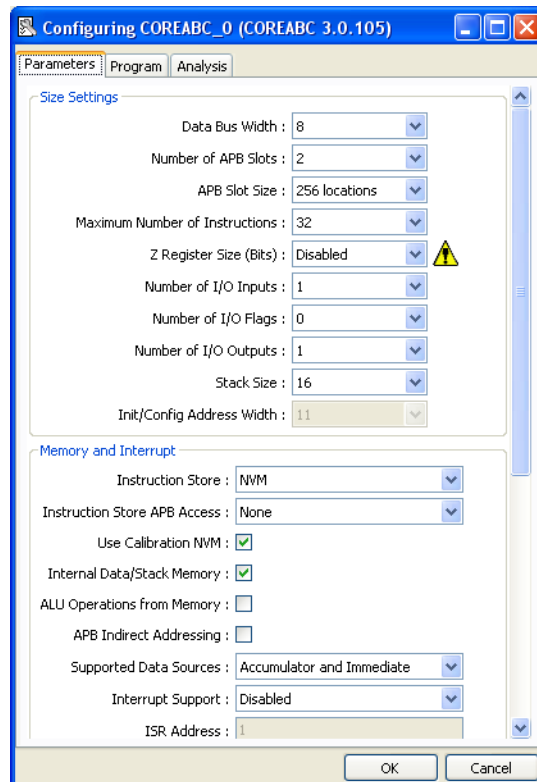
Configuring COREABC_0 (COREABC 3.0.105)

Parameters | Program | Analysis

Size Settings

Data Bus Width : 8

Number of APB Slots : 2

APB Slot Size : 256 locations

Maximum Number of Instructions : 32

Z Register Size (Bits) : Disabled

Number of I/O Inputs : 1

Number of I/O Flags : 0

Number of I/O Outputs : 1

Stack Size : 16

Init/Config Address Width : 11

Memory and Interrupt

Instruction Store : NVM

Instruction Store APB Access : None

Use Calibration NVM :

Internal Data/Stack Memory :

ALU Operations from Memory :

APB Indirect Addressing :

Supported Data Sources : Accumulator and Immediate

Interrupt Support : Disabled

ISR Address : 1

OK | Cancel